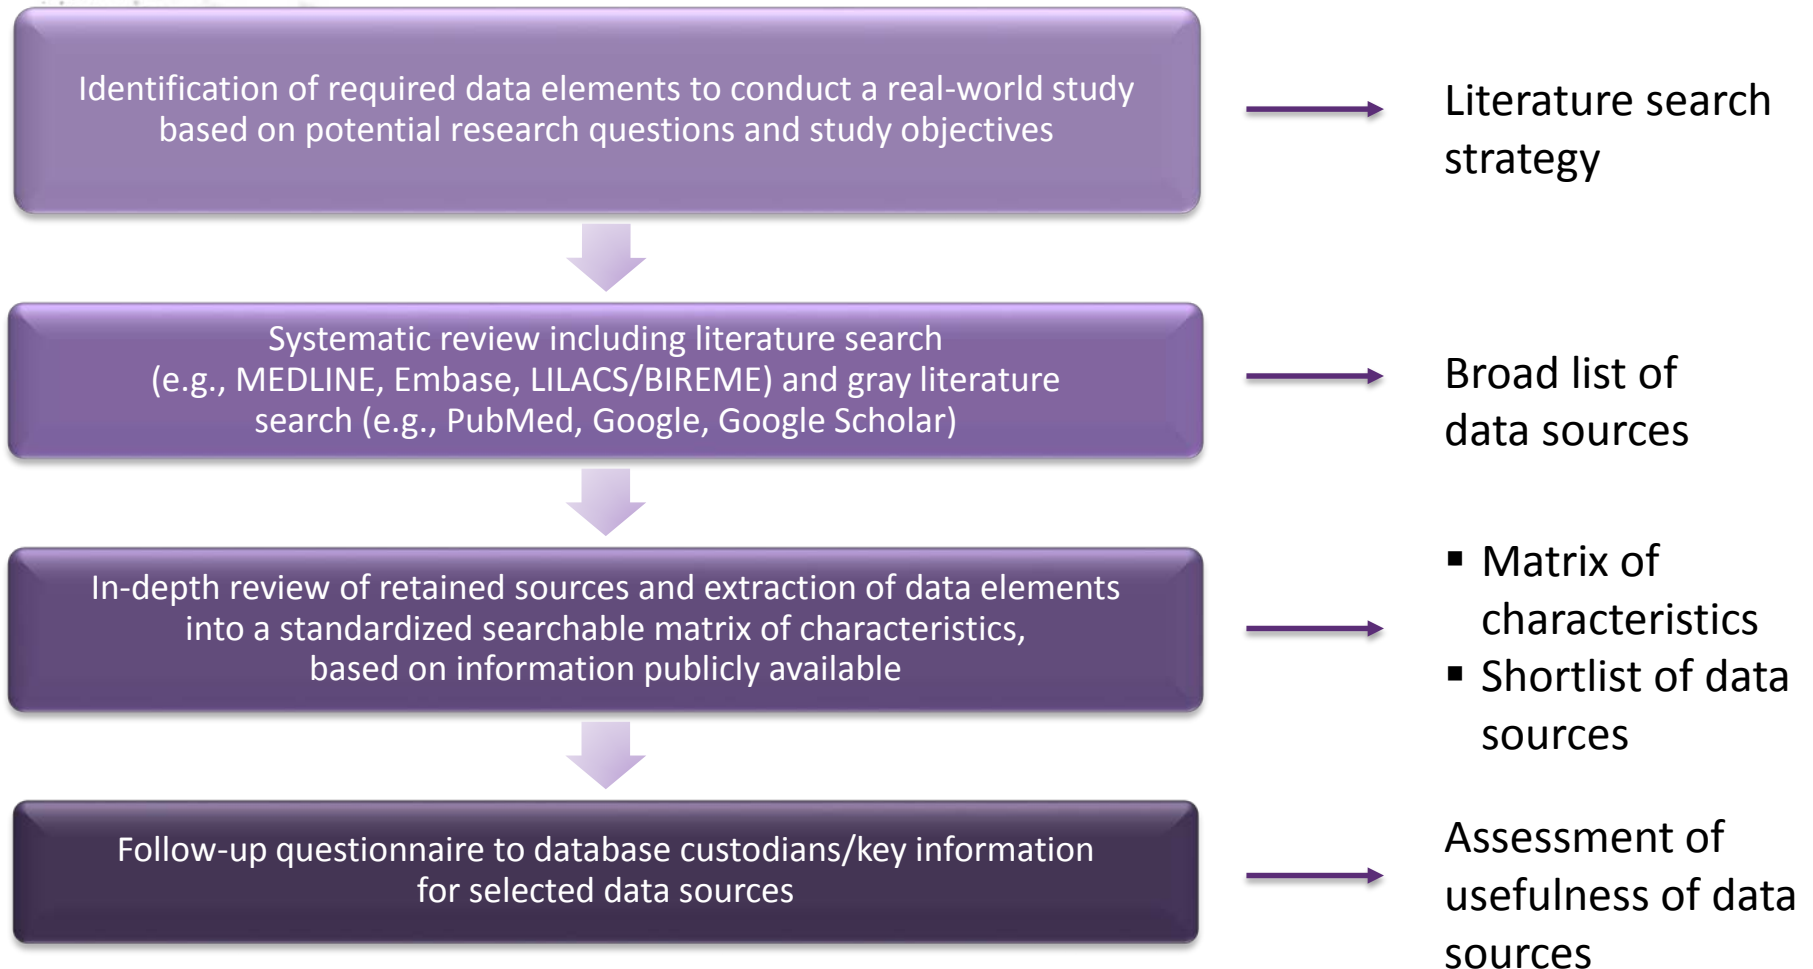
Identification of required data elements to conduct a real-world study based on potential research questions and study objectives

Literature search strategy

Systematic review including literature search (e.g., MEDLINE, Embase, LILACS/BIREME) and gray literature search (e.g., PubMed, Google, Google Scholar)

Broad list of data sources

In-depth review of retained sources and extraction of data elements into a standardized searchable matrix of characteristics, based on information publicly available

▪ Matrix of characteristics
▪ Shortlist of data sources

Follow-up questionnaire to database custodians/key information for selected data sources

Assessment of usefulness of data sources